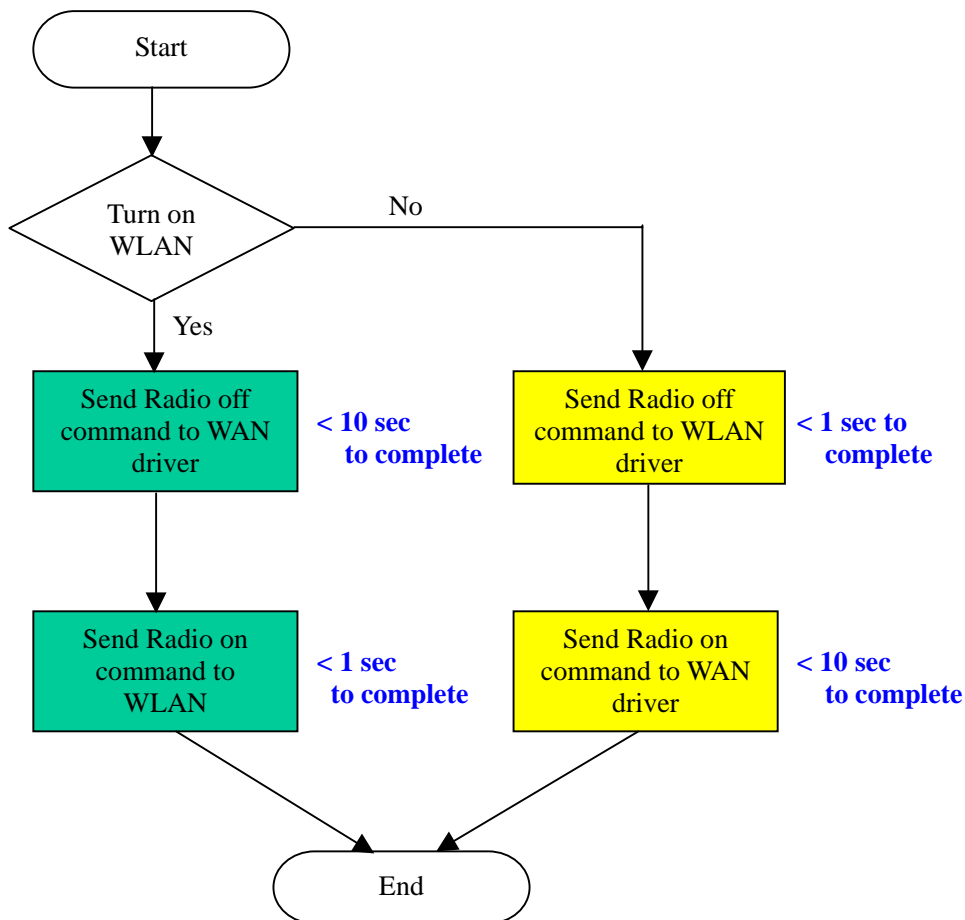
Start

Turn on WLAN

No

Yes

Send Radio off command to WAN driver

< 10 sec to complete

Send Radio off command to WLAN driver

< 1 sec to complete

Send Radio on command to WLAN

< 1 sec to complete

Send Radio on command to WAN driver

< 10 sec to complete

End